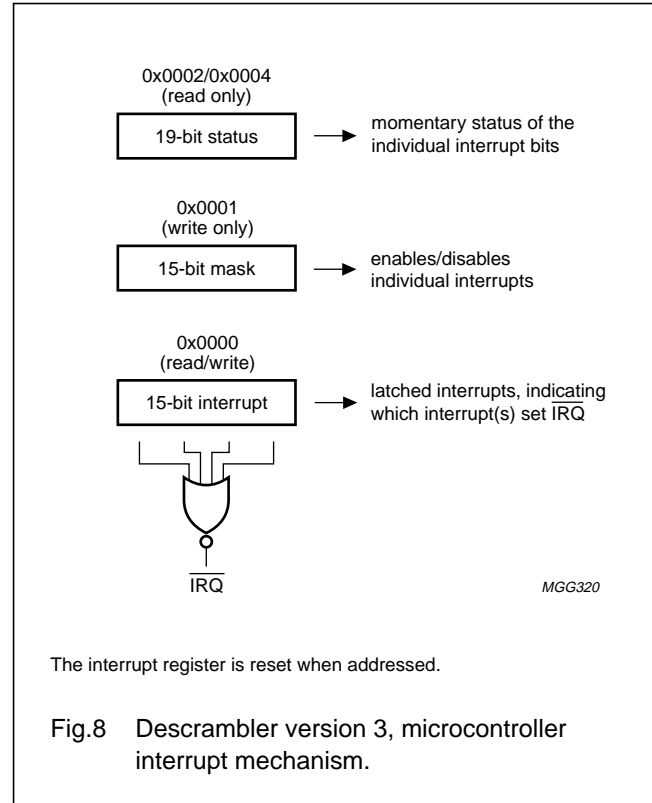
0x0002/0x0004
(read only)

19-bit status

momentary status of the individual interrupt bits

0x0001
(write only)

15-bit mask

enables/disables individual interrupts

0x0000
(read/write)

15-bit interrupt

latched interrupts, indicating which interrupt(s) set $\overline{IRQ}$

$\overline{IRQ}$

MGG320

The interrupt register is reset when addressed.

Fig.8 Descrambler version 3, microcontroller interrupt mechanism.